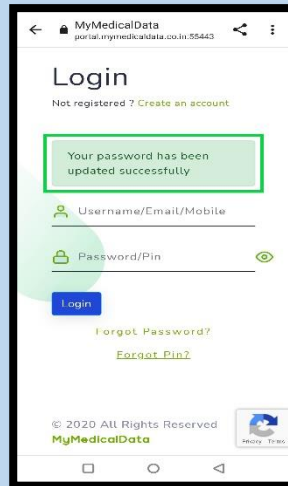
MyMedicalData
portal.mymedicaldata.co.in:58443

Login

Not registered ? Create an account

Your password has been updated successfully

Username/Email/Mobile

Password/Pin

Login

Forgot Password?

Forgot Pin?

© 2020 All Rights Reserved
MyMedicalData

Privacy - Terms